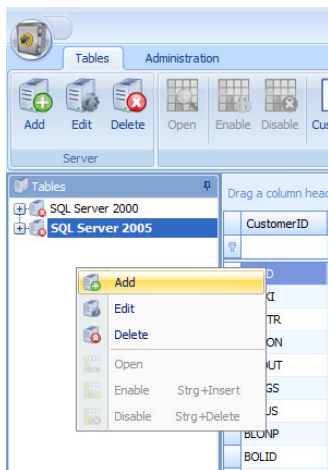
Tables
Administration

Add
Edit
Delete
Server
Open
Enable
Disable
Cus

Tables
SQL Server 2000
SQL Server 2005

Drag a column head
CustomerID

Add
Edit
Delete
Open
Enable Strg+Insert
Disable Strg+Delete

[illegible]D
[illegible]KI
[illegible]TR
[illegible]ON
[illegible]OUT
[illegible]GS
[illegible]US
BLONP
BOLID